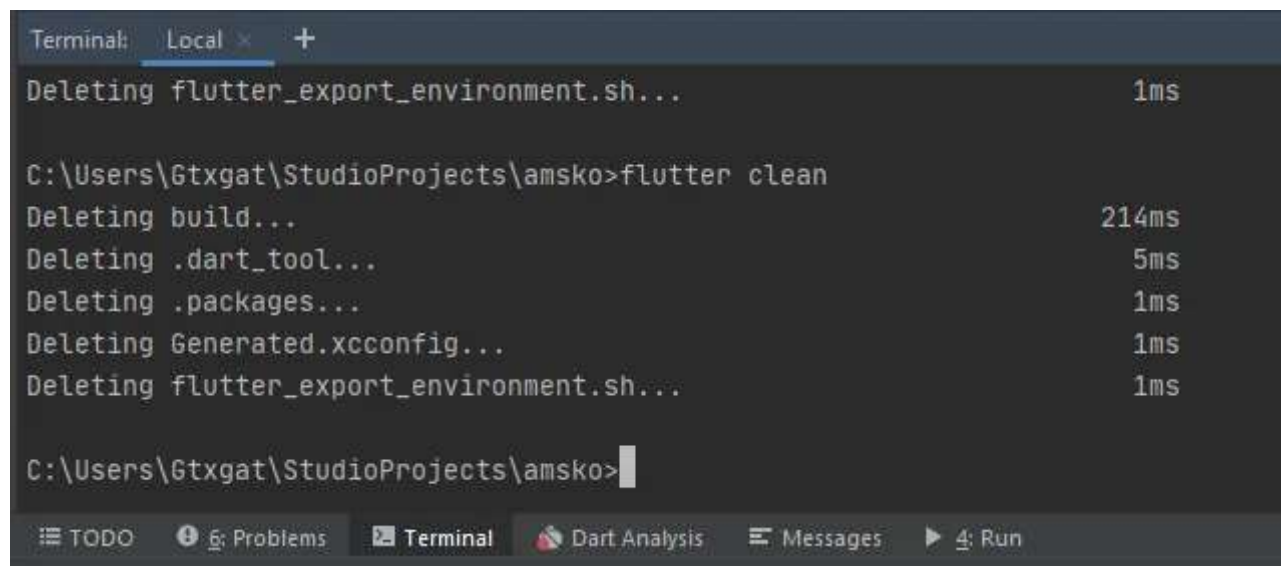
Terminal: Local × +

Deleting flutter_export_environment.sh... 1ms

C:\Users\Gtxgat\StudioProjects\amsko>flutter clean
Deleting build... 214ms
Deleting .dart_tool... 5ms
Deleting .packages... 1ms
Deleting Generated.xcconfig... 1ms
Deleting flutter_export_environment.sh... 1ms

C:\Users\Gtxgat\StudioProjects\amsko>

TODO 6: Problems Terminal Dart Analysis Messages 4: Run